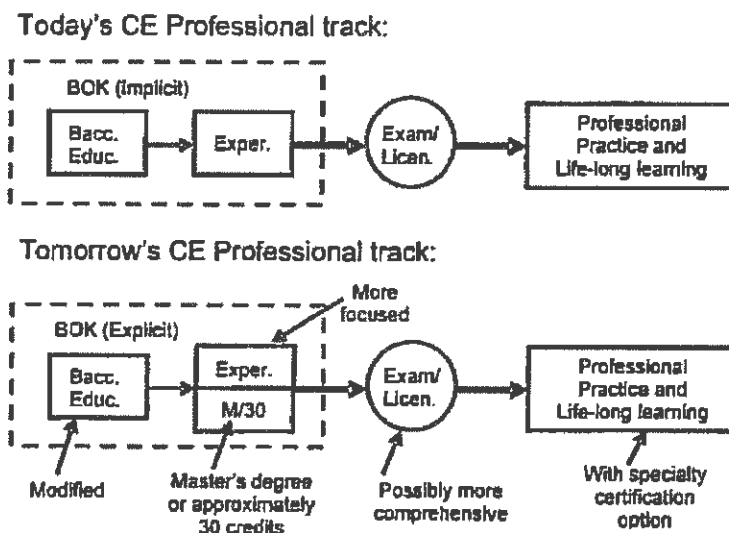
Today's CE Professional track:

BOK (Implicit)

Bacc. Educ.

Exper.

Exam/ Licen.

Professional Practice and Life-long learning

Tomorrow's CE Professional track:

More focused

BOK (Explicit)

Bacc. Educ.

Exper.

M/30

Exam/ Licen.

Professional Practice and Life-long learning

Modified

Master's degree or approximately 30 credits

Possibly more comprehensive

With specialty certification option